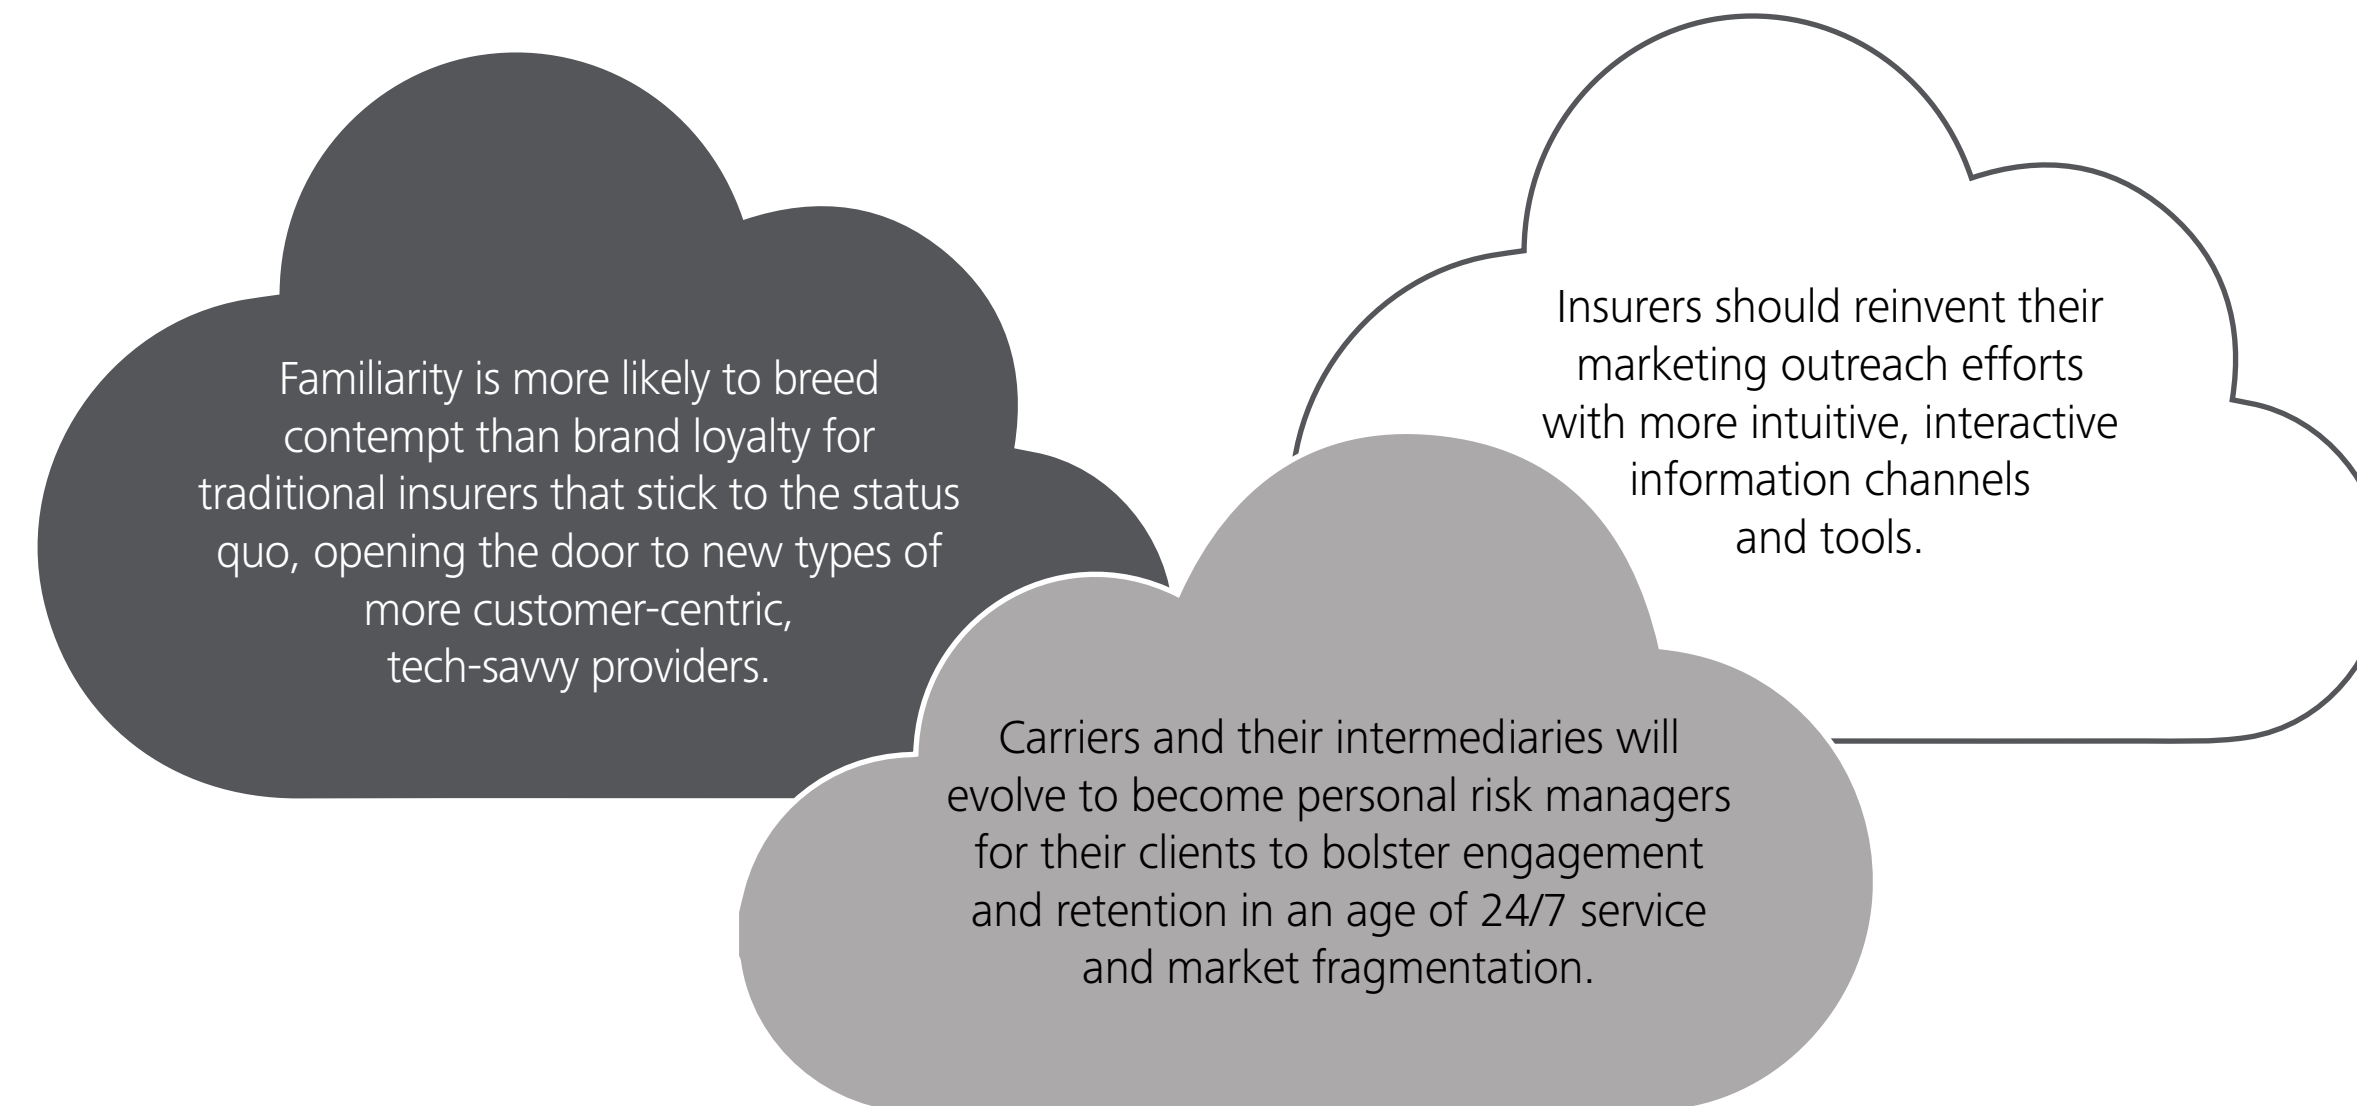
Familiarity is more likely to breed contempt than brand loyalty for traditional insurers that stick to the status quo, opening the door to new types of more customer-centric, tech-savvy providers.

Insurers should reinvent their marketing outreach efforts with more intuitive, interactive information channels and tools.

Carriers and their intermediaries will evolve to become personal risk managers for their clients to bolster engagement and retention in an age of 24/7 service and market fragmentation.